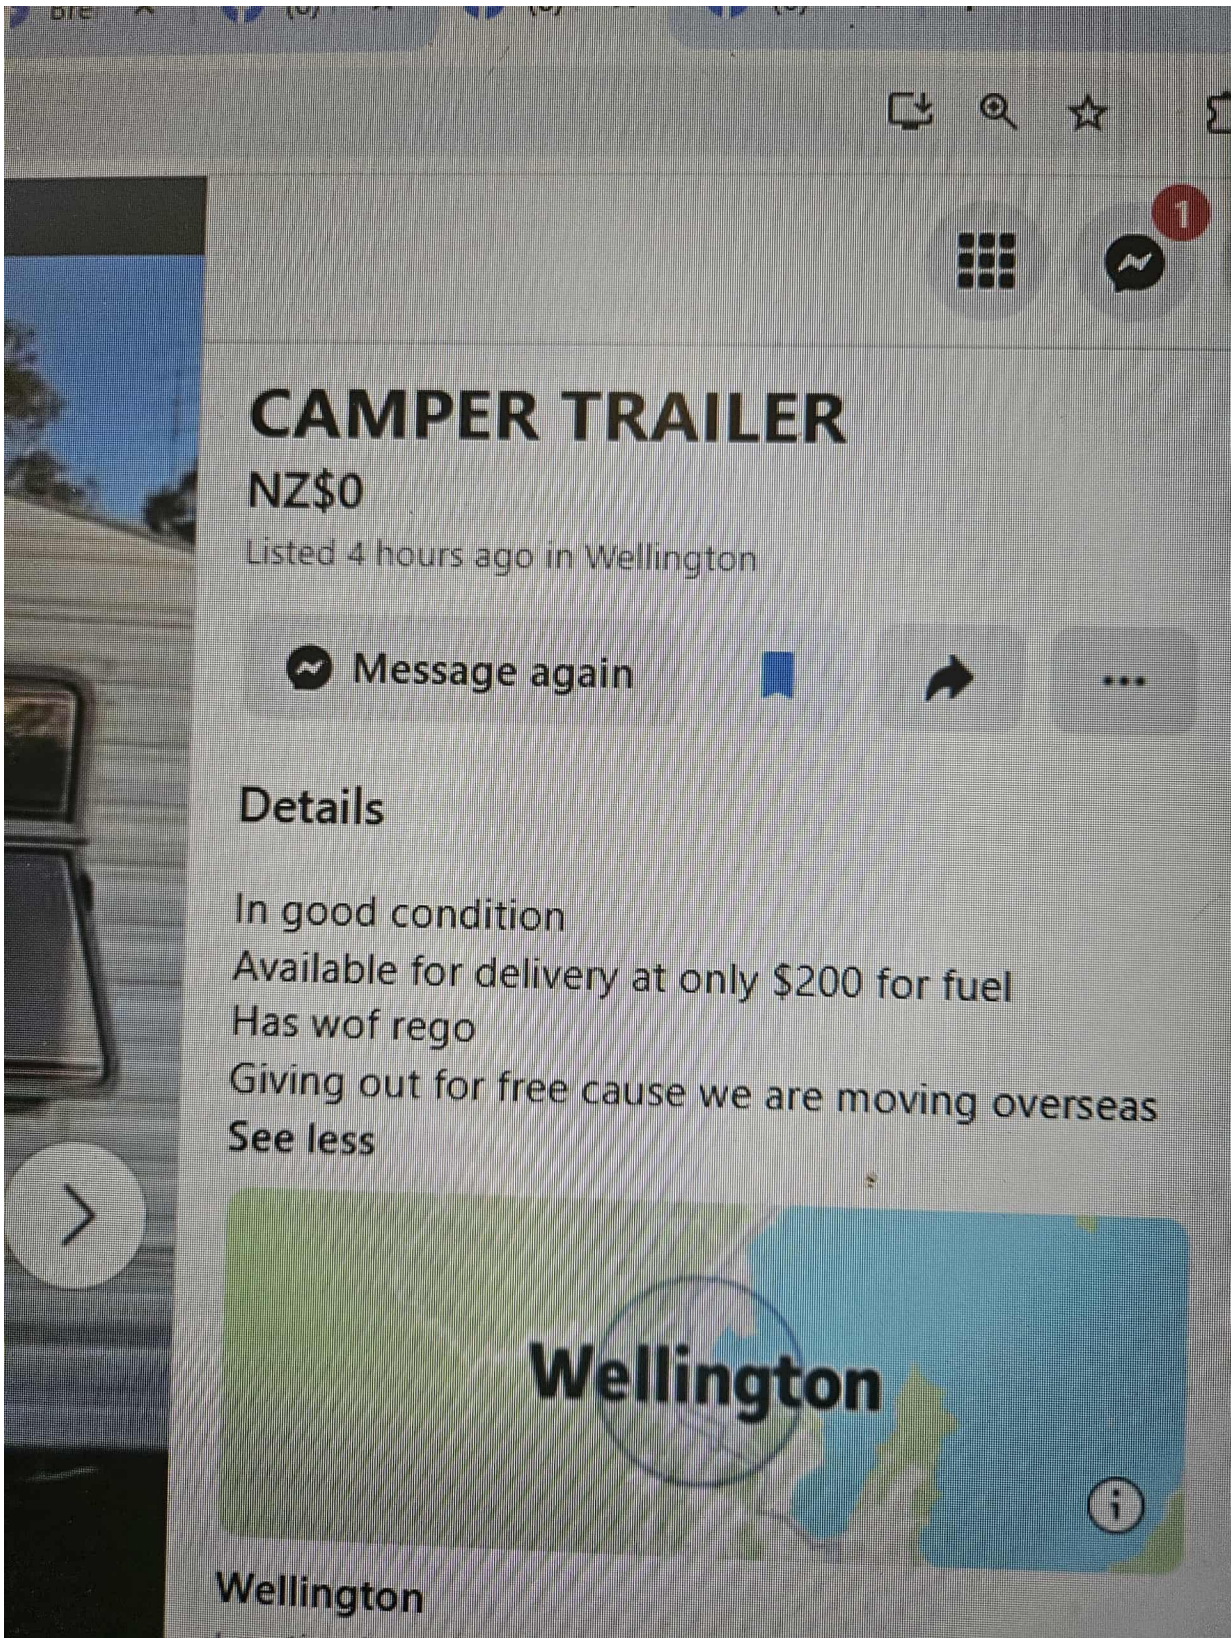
1

CAMPER TRAILER
NZ$0
Listed 4 hours ago in Wellington

Message again

Details

In good condition
Available for delivery at only $200 for fuel
Has wof rego
Giving out for free cause we are moving overseas
See less

Wellington

Wellington